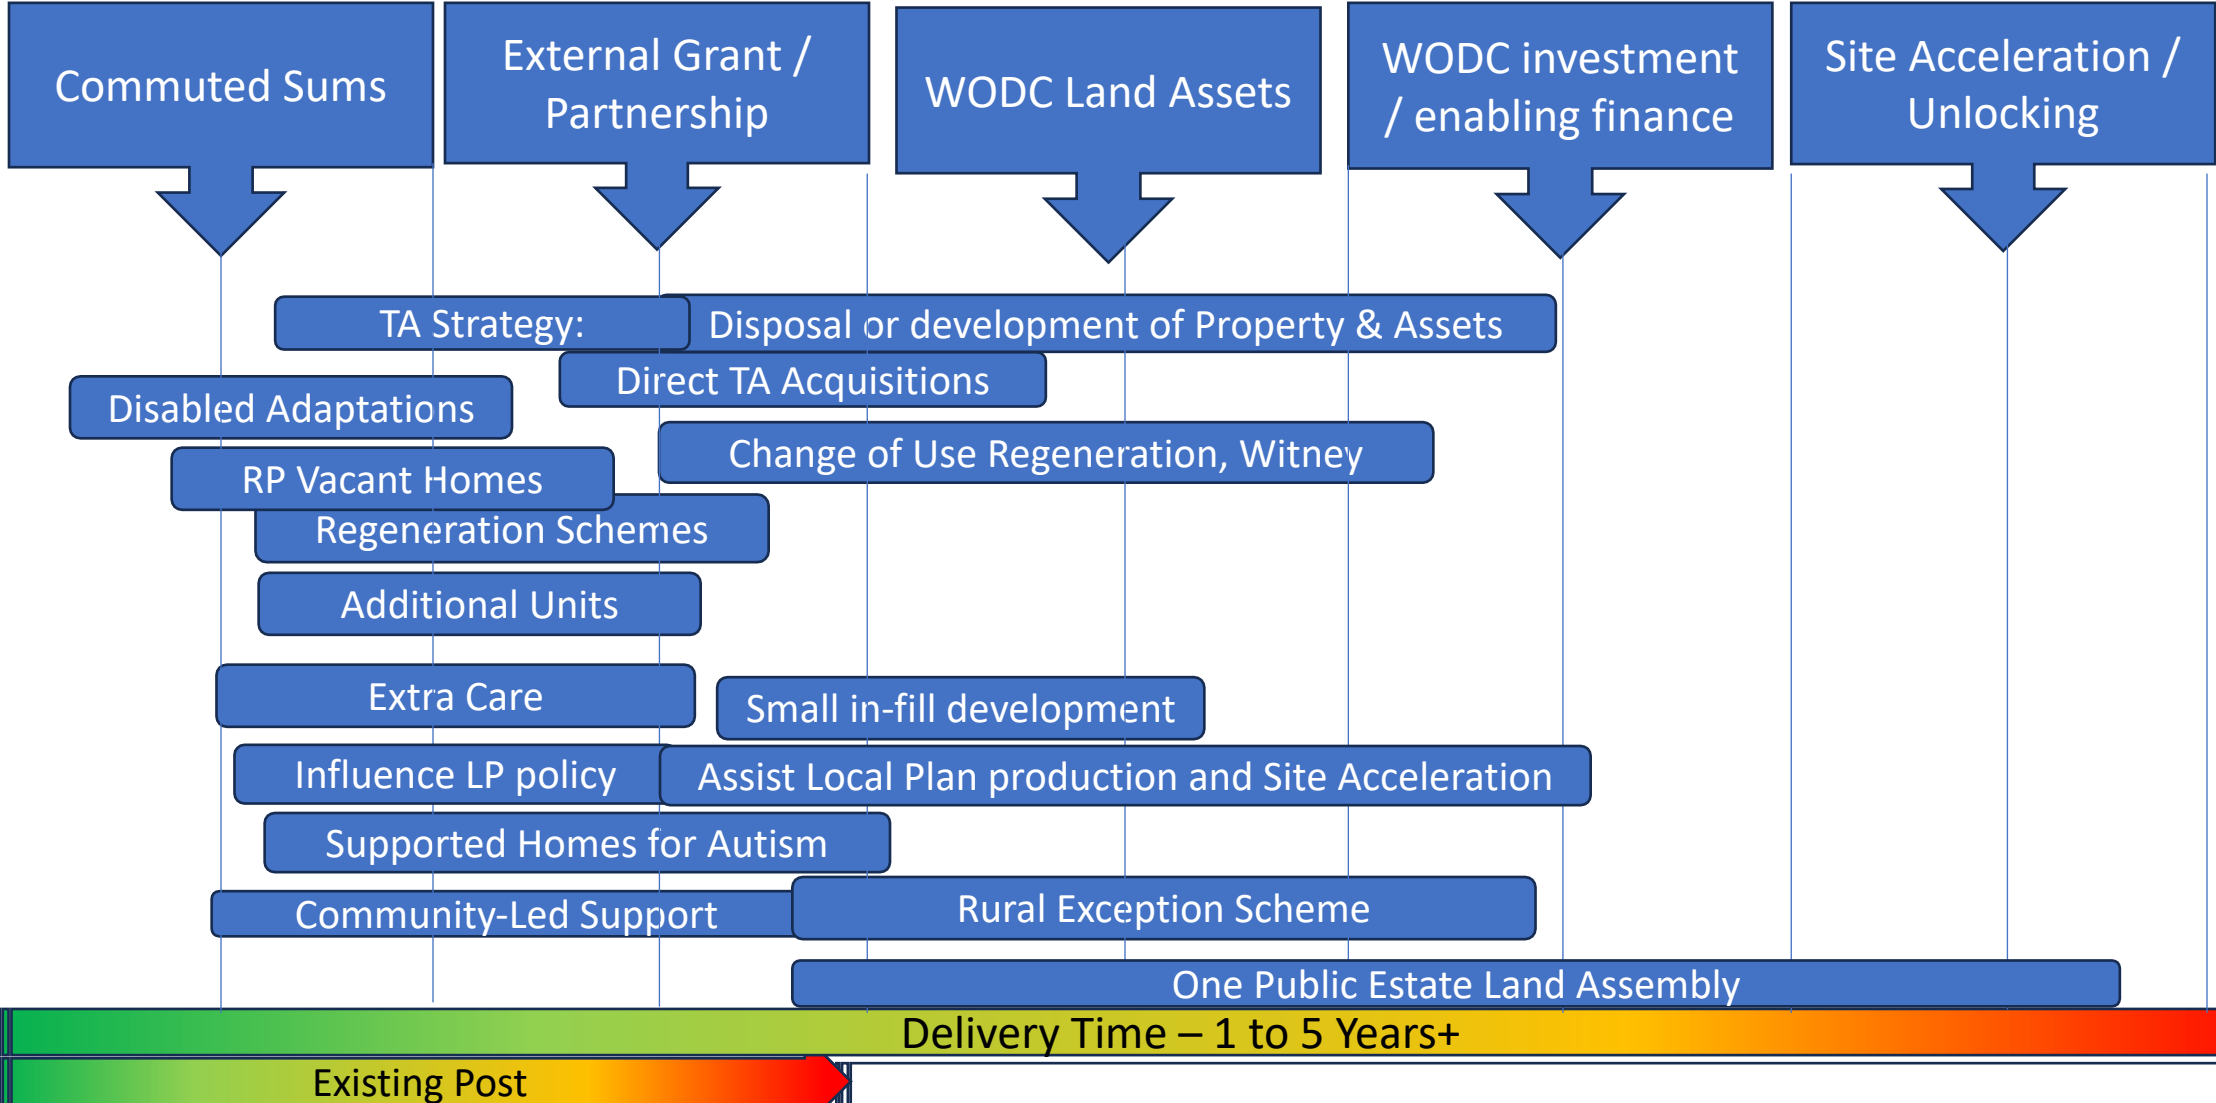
Commuted Sums

External Grant / Partnership

WODC Land Assets

WODC investment / enabling finance

Site Acceleration / Unlocking

TA Strategy:

Disposal or development of Property & Assets

Direct TA Acquisitions

Disabled Adaptations

Change of Use Regeneration, Witney

RP Vacant Homes

Regeneration Schemes

Additional Units

Extra Care

Small in-fill development

Influence LP policy

Assist Local Plan production and Site Acceleration

Supported Homes for Autism

Community-Led Support

Rural Exception Scheme

One Public Estate Land Assembly

Delivery Time – 1 to 5 Years+

Existing Post